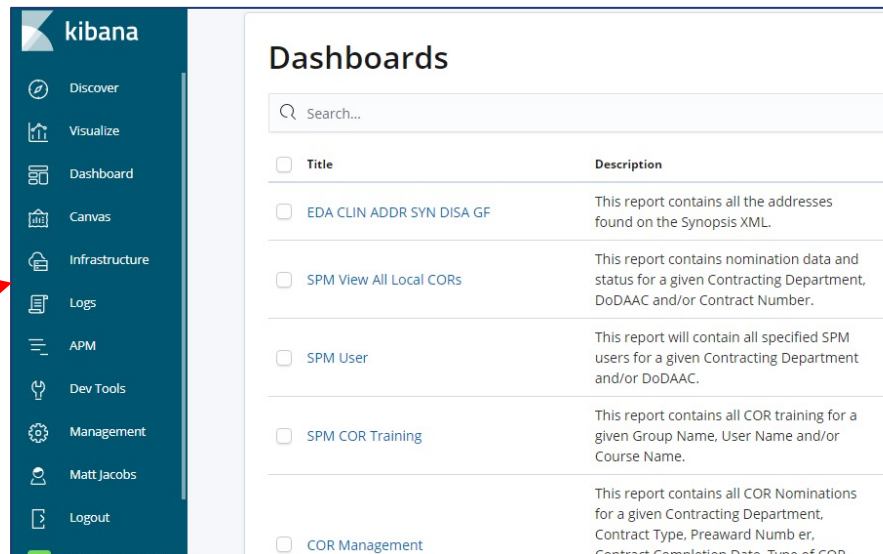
kibana

Discover
Visualize
Dashboard
Canvas
Infrastructure
Logs
APM
Dev Tools
Management
Matt Jacobs
Logout

Dashboards

Search...

| Title | Description |
|---|---|
| EDA CLIN ADDR SYN DISA GF | This report contains all the addresses found on the Synopsis XML. |
| SPM View All Local CORs | This report contains nomination data and status for a given Contracting Department, DoDAAC and/or Contract Number. |
| SPM User | This report will contain all specified SPM users for a given Contracting Department and/or DoDAAC. |
| SPM COR Training | This report contains all COR training for a given Group Name, User Name and/or Course Name. |
| COR Management | This report contains all COR Nominations for a given Contracting Department, Contract Type, Preaward Numb er, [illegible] |